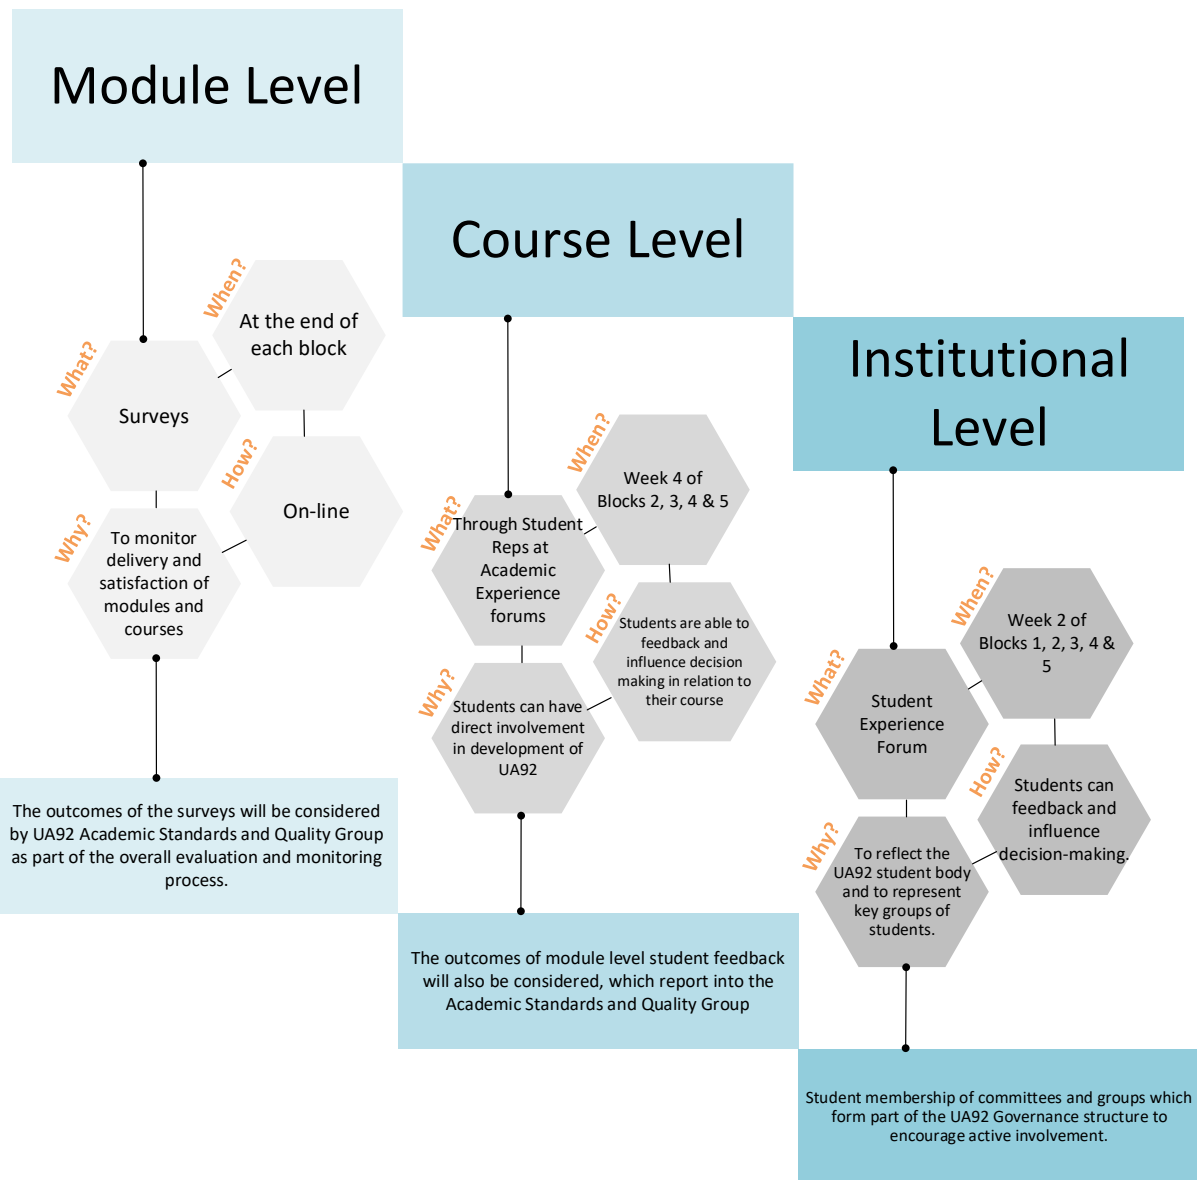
Module Level

When?
At the end of each block

What?
Surveys

How?
On-line

Why?
To monitor delivery and satisfaction of modules and courses

The outcomes of the surveys will be considered by UA92 Academic Standards and Quality Group as part of the overall evaluation and monitoring process.

Course Level

When?
Week 4 of Blocks 2, 3, 4 & 5

What?
Through Student Reps at Academic Experience forums

How?
Students are able to feedback and influence decision making in relation to their course

Why?
Students can have direct involvement in development of UA92

The outcomes of module level student feedback will also be considered, which report into the Academic Standards and Quality Group

Institutional Level

When?
Week 2 of Blocks 1, 2, 3, 4 & 5

What?
Student Experience Forum

How?
Students can feedback and influence decision-making.

Why?
To reflect the UA92 student body and to represent key groups of students.

Student membership of committees and groups which form part of the UA92 Governance structure to encourage active involvement.